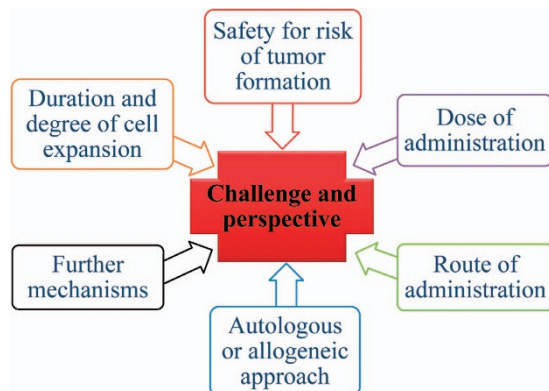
Safety for risk of tumor formation

Duration and degree of cell expansion

Dose of administration

Challenge and perspective

Further mechanisms

Route of administration

Autologous or allogeneic approach